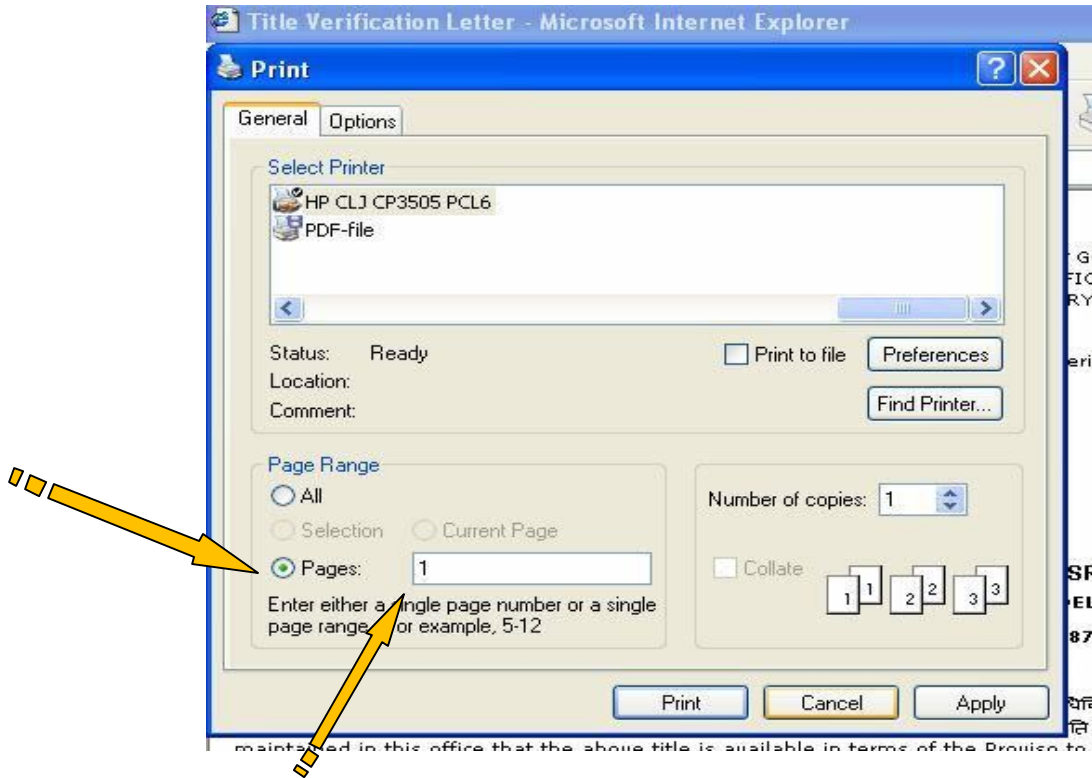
Title Verification Letter - Microsoft Internet Explorer

Print

General Options

Select Printer

HP CLJ CP3505 PCL6

PDF-file

Status: Ready

Location:

Comment:

Print to file

Preferences

Find Printer...

Page Range

All

Selection Current Page

Pages: 1

Enter either a single page number or a single page range. For example, 5-12

Number of copies: 1

Collate

1 1 2 2 3 3

Print Cancel Apply

G
FIC
RY
eri
SR
EL
87

maintained in this office that the above title is available in terms of the Proviso to